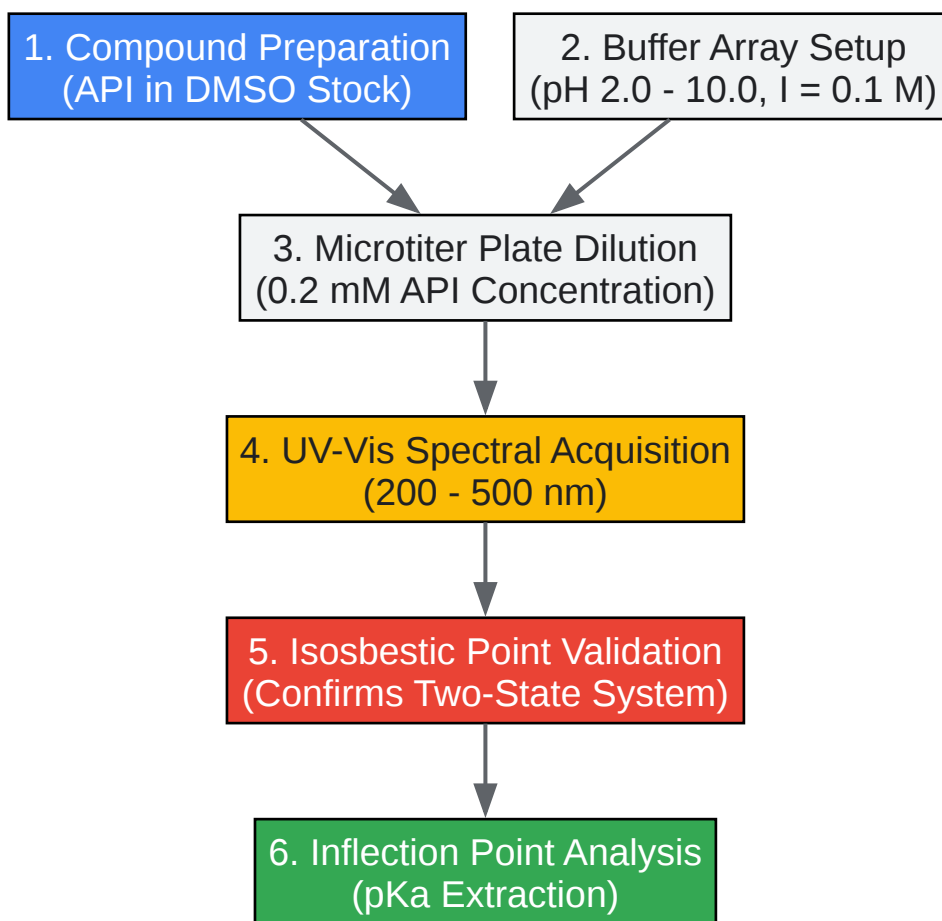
1. Compound Preparation
(API in DMSO Stock)

2. Buffer Array Setup
(pH 2.0 - 10.0, I = 0.1 M)

3. Microtiter Plate Dilution
(0.2 mM API Concentration)

4. UV-Vis Spectral Acquisition
(200 - 500 nm)

5. Isosbestic Point Validation
(Confirms Two-State System)

6. Inflection Point Analysis
(pKa Extraction)